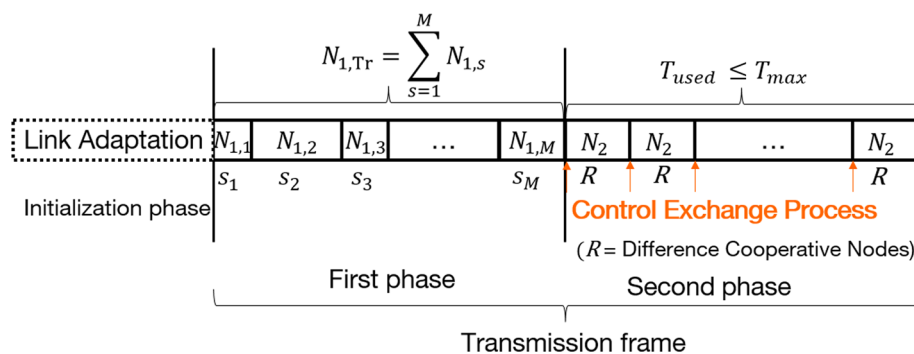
$N_{1,\text{Tr}} = \sum_{s=1}^{M} N_{1,s}$

$T_{used} \leq T_{max}$

Link Adaptation

$N_{1,1}$ $N_{1,2}$ $N_{1,3}$ … $N_{1,M}$ $N_2$ $N_2$ … $N_2$

$s_1$ $s_2$ $s_3$ $s_M$ $R$ $R$ $R$

Initialization phase

Control Exchange Process

($R$= Difference Cooperative Nodes)

First phase

Second phase

Transmission frame